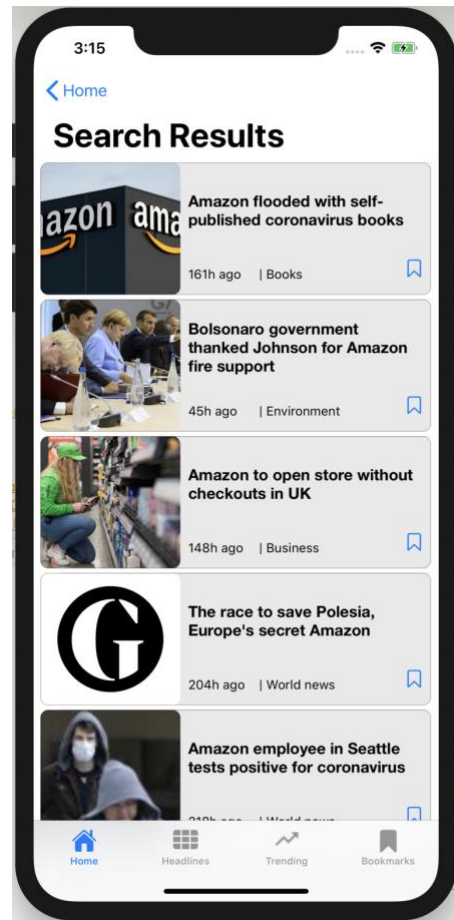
3:15

Home

Search Results

azon ama

Amazon flooded with self-published coronavirus books

161h ago | Books

Bolsonaro government thanked Johnson for Amazon fire support

45h ago | Environment

Amazon to open store without checkouts in UK

148h ago | Business

G

The race to save Polesia, Europe's secret Amazon

204h ago | World news

Amazon employee in Seattle tests positive for coronavirus

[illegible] | World news

Home Headlines Trending Bookmarks